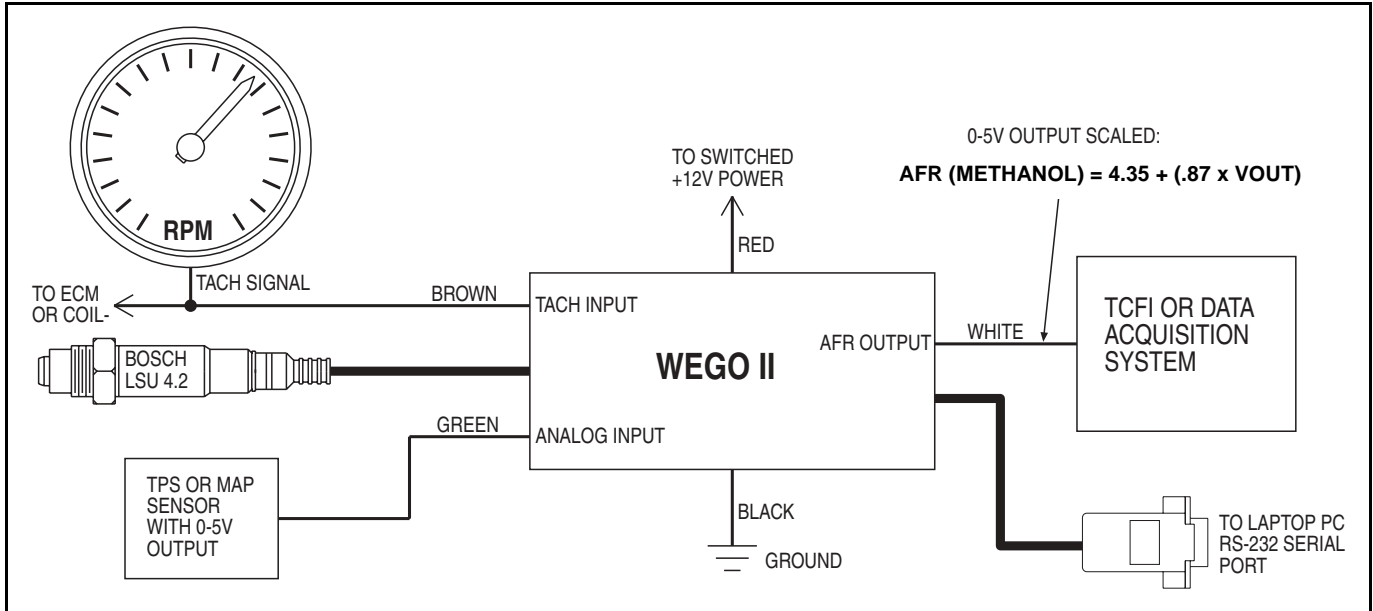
RPM

TACH SIGNAL

TO ECM OR COIL-

BOSCH LSU 4.2

TPS OR MAP SENSOR WITH 0-5V OUTPUT

TO SWITCHED +12V POWER

RED

BROWN

TACH INPUT

WEGO II

GREEN

ANALOG INPUT

BLACK

GROUND

0-5V OUTPUT SCALED:

**AFR (METHANOL) = 4.35 + (.87 x VOUT)**

AFR OUTPUT

WHITE

TCFI OR DATA ACQUISITION SYSTEM

TO LAPTOP PC RS-232 SERIAL PORT